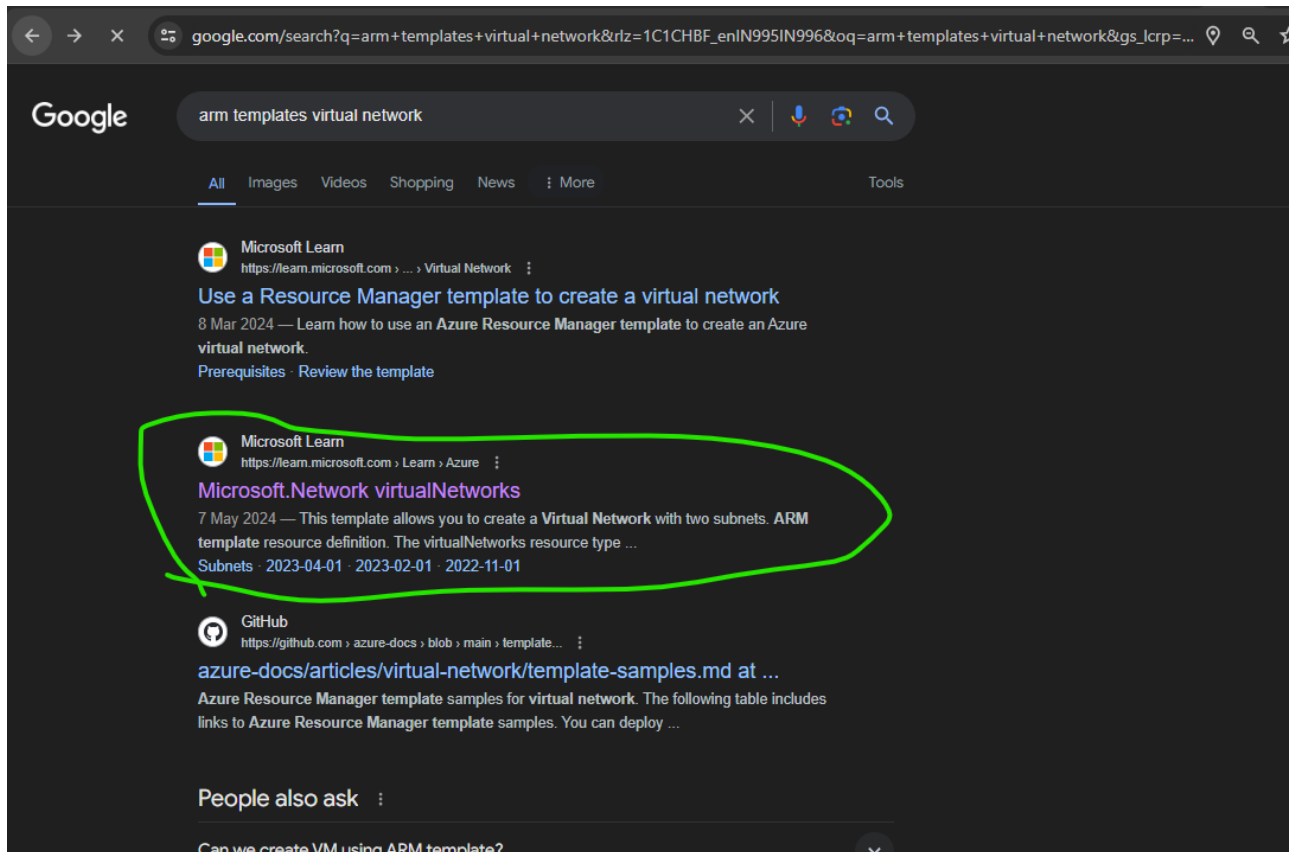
google.com/search?q=arm+templates+virtual+network&rlz=1C1CHBF_enIN995IN996&oq=arm+templates+virtual+network&gs_lcrp=...

Google

arm templates virtual network

All Images Videos Shopping News ⋮ More Tools

Microsoft Learn
https://learn.microsoft.com › ... › Virtual Network

Use a Resource Manager template to create a virtual network

8 Mar 2024 — Learn how to use an Azure Resource Manager template to create an Azure virtual network.

Prerequisites · Review the template

Microsoft Learn
https://learn.microsoft.com › Learn › Azure

Microsoft.Network virtualNetworks

7 May 2024 — This template allows you to create a Virtual Network with two subnets. ARM template resource definition. The virtualNetworks resource type ...

Subnets · 2023-04-01 · 2023-02-01 · 2022-11-01

GitHub
https://github.com › azure-docs › blob › main › template...

azure-docs/articles/virtual-network/template-samples.md at ...

Azure Resource Manager template samples for virtual network. The following table includes links to Azure Resource Manager template samples. You can deploy ...

People also ask

Can we create VM using ARM template?